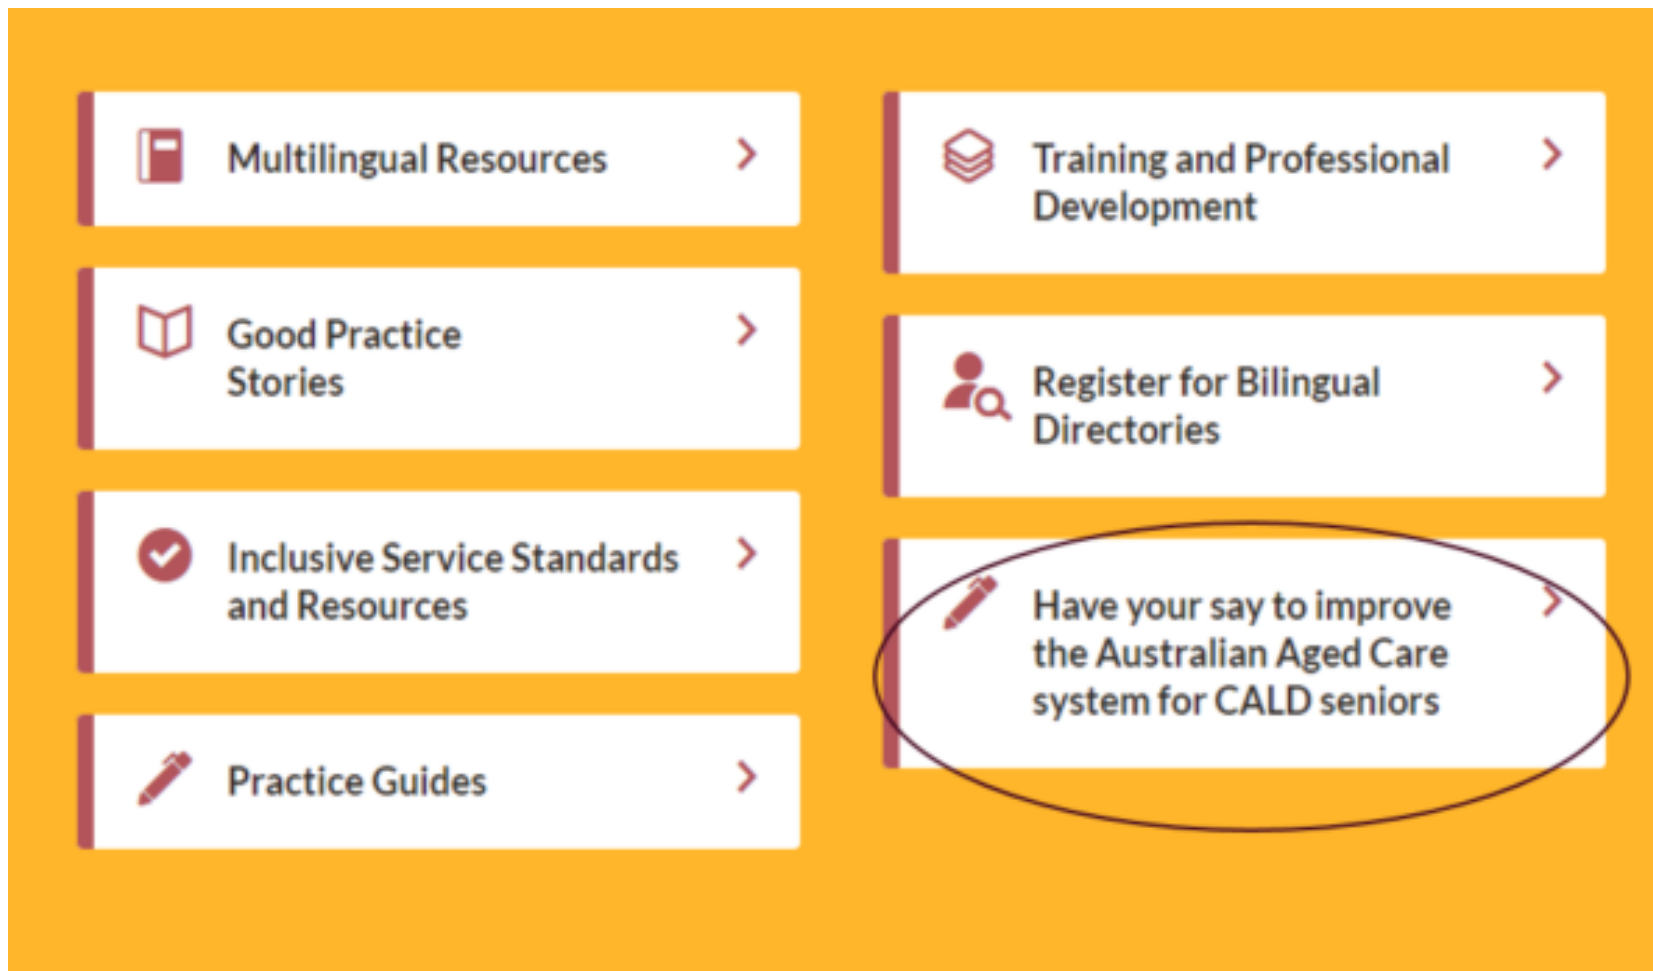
Multilingual Resources

Good Practice Stories

Inclusive Service Standards and Resources

Practice Guides

Training and Professional Development

Register for Bilingual Directories

Have your say to improve the Australian Aged Care system for CALD seniors